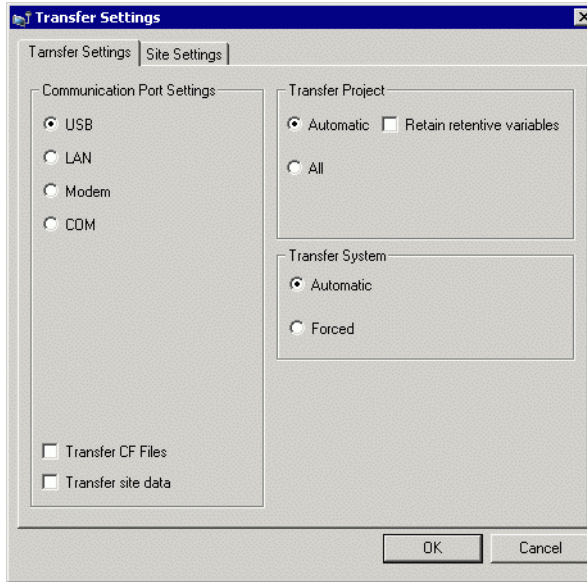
Transfer Settings

Tarnsfer Settings | Site Settings

Communication Port Settings
USB
LAN
Modem
COM

Transfer CF Files
Transfer site data

Transfer Project
Automatic
Retain retentive variables
All

Transfer System
Automatic
Forced

OK
Cancel